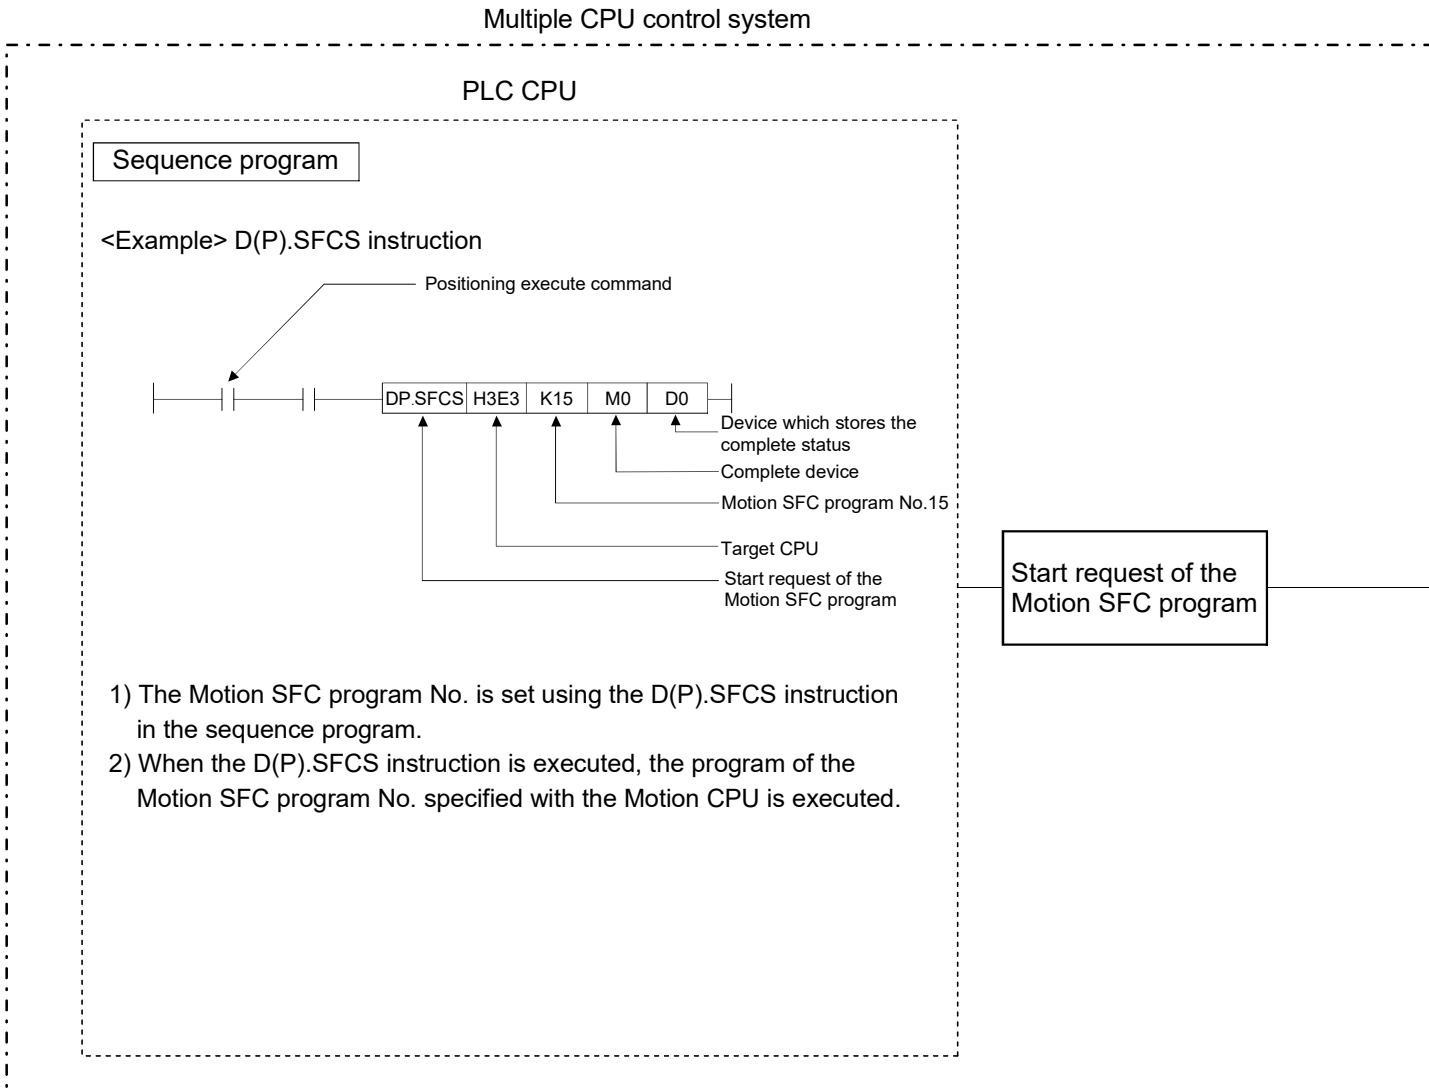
Multiple CPU control system

PLC CPU

Sequence program

<Example> D(P).SFCS instruction

Positioning execute command

| DP.SFCS | H3E3 | K15 | M0 | D0 |
|---|---|---|---|---|

Device which stores the complete status

Complete device

Motion SFC program No.15

Target CPU

Start request of the Motion SFC program

Start request of the Motion SFC program

1) The Motion SFC program No. is set using the D(P).SFCS instruction in the sequence program.
2) When the D(P).SFCS instruction is executed, the program of the Motion SFC program No. specified with the Motion CPU is executed.